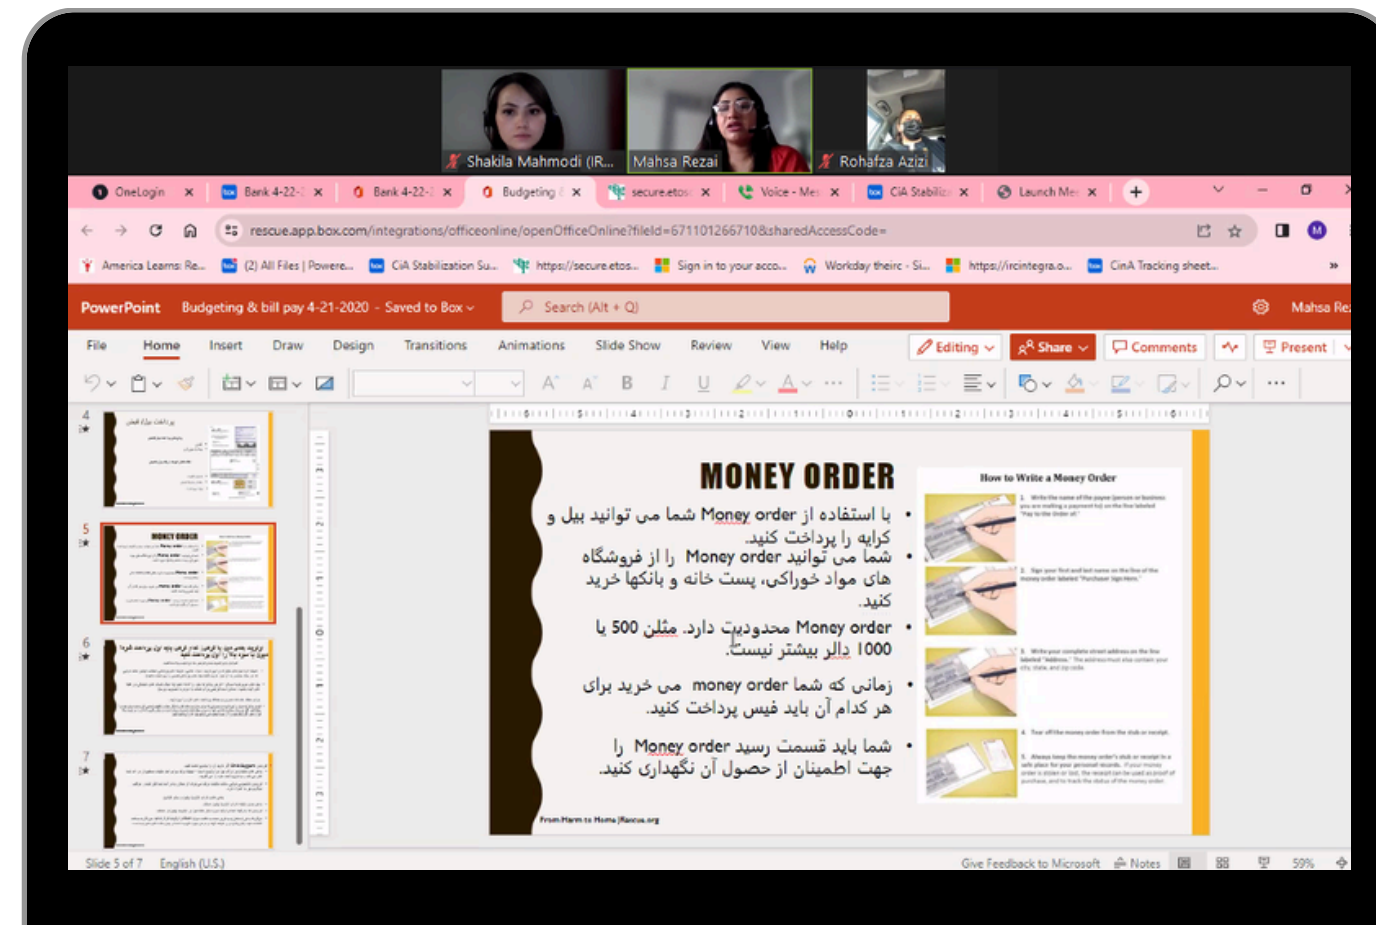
Shakila Mahmodi (IR...
Mahsa Rezai
Rohafza Azizi

OneLogin
Bank 4-22-
Bank 4-22-
Budgeting
secure.etos
Voice - Me
CIA Stabiliz
Launch Me

rescue.app.box.com/integrations/officeonline/openOfficeOnline?fileId=671101266710&sharedAccessCode=

America Learns: Re...
(2) All Files | Powere...
CIA Stabilization Su...
https://secure.etos...
Sign in to your acco...
Workday theirc - Si...
https://ircintegra.o...
CinA Tracking sheet...

PowerPoint Budgeting & bill pay 4-21-2020 - Saved to Box
Search (Alt + Q)
Mahsa Re

File Home Insert Draw Design Transitions Animations Slide Show Review View Help
Editing
Share
Comments
Present

MONEY ORDER

• با استفاده از Money order شما می توانید بیل و کرایه را پرداخت کنید.
• شما می توانید Money order را از فروشگاه های مواد خوراکی، پست خانه و بانکها خرید نکید.
• Money order محدودیت دارد. مثلن 500 یا 1000 دالر بیشتر نیست.
• زمانی که شما money order می خرید برای هر کدام آن باید فیس پرداخت کنید.
• شما باید قسمت رسید Money order را جهت اطمینان از حصول آن نگهداری کنید.

From Harm to Home | Rescue.org

How to Write a Money Order
1. Write the name of the payee (person or business you are making a payment to) on the line labeled "Pay to the Order of."
2. Sign your first and last name on the line of the money order labeled "Purchaser Signature."
3. Write your complete street address on the line labeled "Address." The address must also contain your city, state, and zip code.
4. Tear off the money order from the stub or receipt.
5. Always keep the money order's stub or receipt in a safe place for your personal records. If your money order is stolen or lost, the receipt can be used as proof of purchase, and to track the status of the money order.

MONEY ORDER

Slide 5 of 7 English (U.S.)
Give Feedback to Microsoft Notes 59%